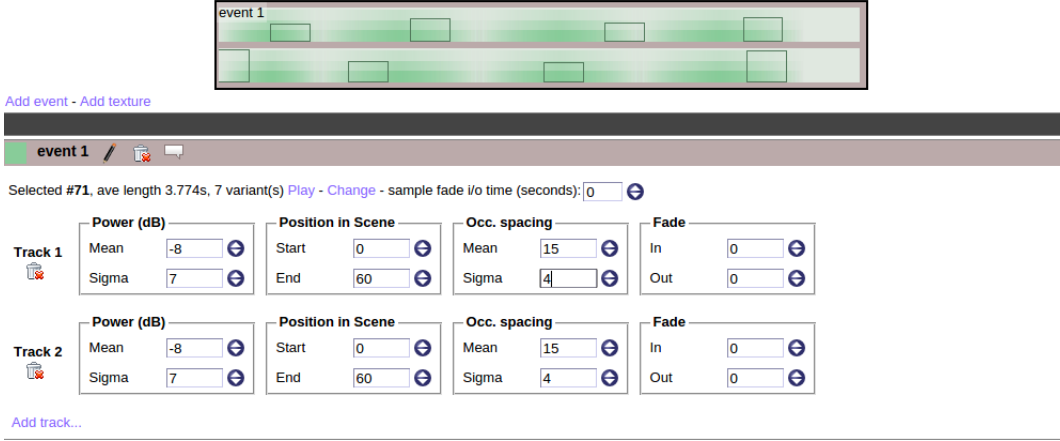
event 1

Add event - Add texture

event 1

Selected #71, ave length 3.774s, 7 variant(s) Play - Change - sample fade i/o time (seconds): 0

Track 1

Power (dB)
Mean -8
Sigma 7

Position in Scene
Start 0
End 60

Occ. spacing
Mean 15
Sigma 4

Fade
In 0
Out 0

Track 2

Power (dB)
Mean -8
Sigma 7

Position in Scene
Start 0
End 60

Occ. spacing
Mean 15
Sigma 4

Fade
In 0
Out 0

Add track...